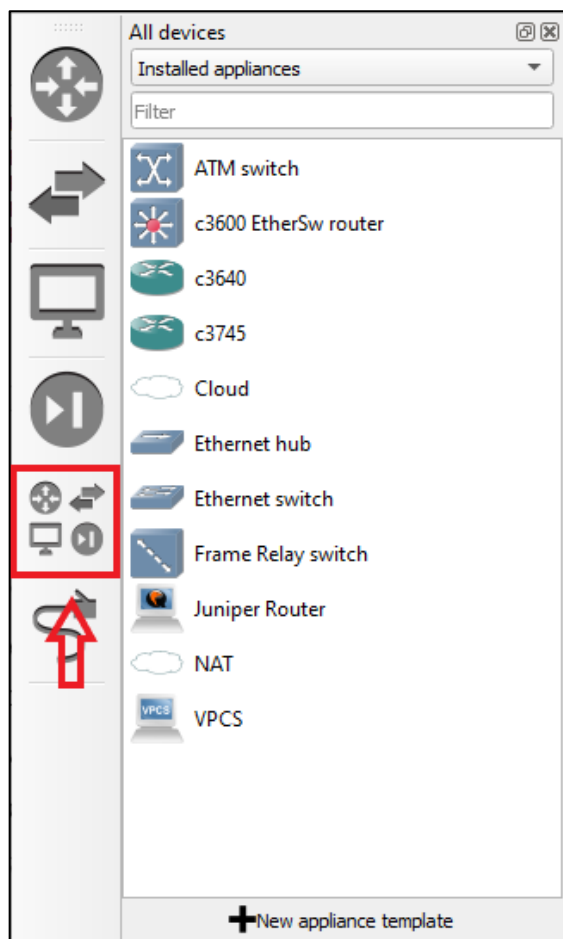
All devices

Installed appliances

Filter

ATM switch

c3600 EtherSw router

c3640

c3745

Cloud

Ethernet hub

Ethernet switch

Frame Relay switch

Juniper Router

NAT

VPCS

VPCS

New appliance template